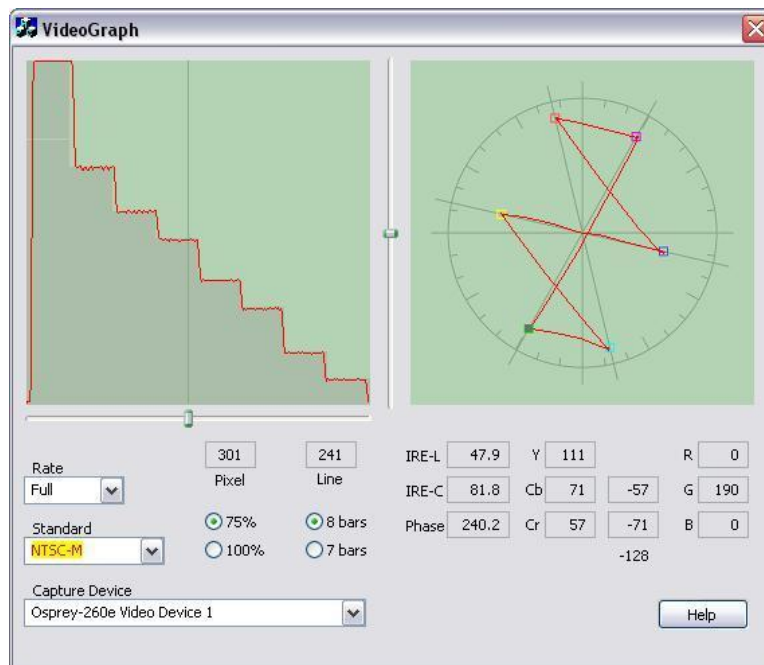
VideoGraph

301
Pixel

241
Line

Rate
Full

Standard
NTSC-M

75%
100%

8 bars
7 bars

IRE-L 47.9
IRE-C 81.8
Phase 240.2

Y 111
Cb 71 -57
Cr 57 -71
-128

R 0
G 190
B 0

Capture Device
Osprey-260e Video Device 1

Help